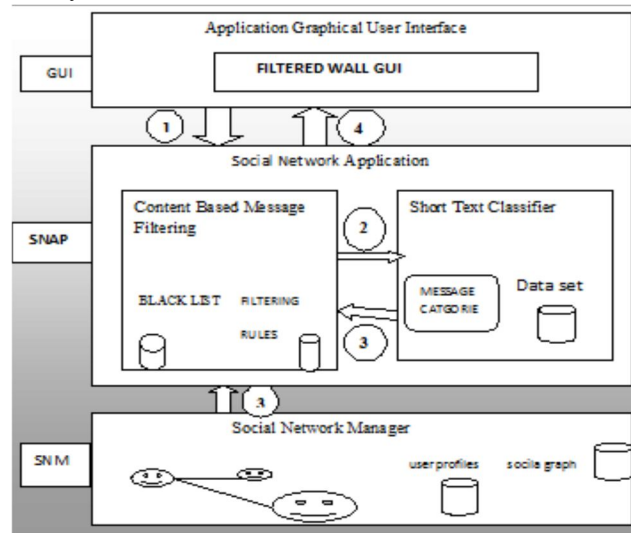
Application Graphical User Interface

GUI

FILTERED WALL GUI

1

4

Social Network Application

SNAP

Content Based Message Filtering

BLACK LIST

FILTERING

RULES

2

3

Short Text Classifier

MESSAGE CATGORIE

Data set

3

Social Network Manager

SN M

user profiles

socila graph